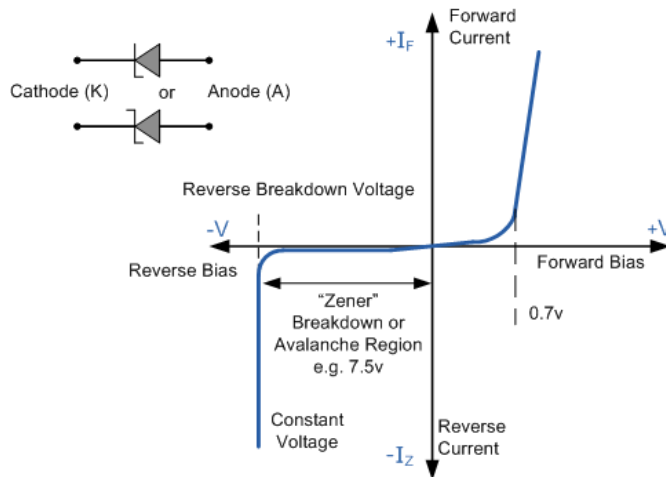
Cathode (K) or Anode (A)

Forward Current

$+I_F$

Reverse Breakdown Voltage

-V

+V

Reverse Bias

Forward Bias

"Zener" Breakdown or Avalanche Region e.g. 7.5v

0.7v

Constant Voltage

Reverse Current

$-I_Z$